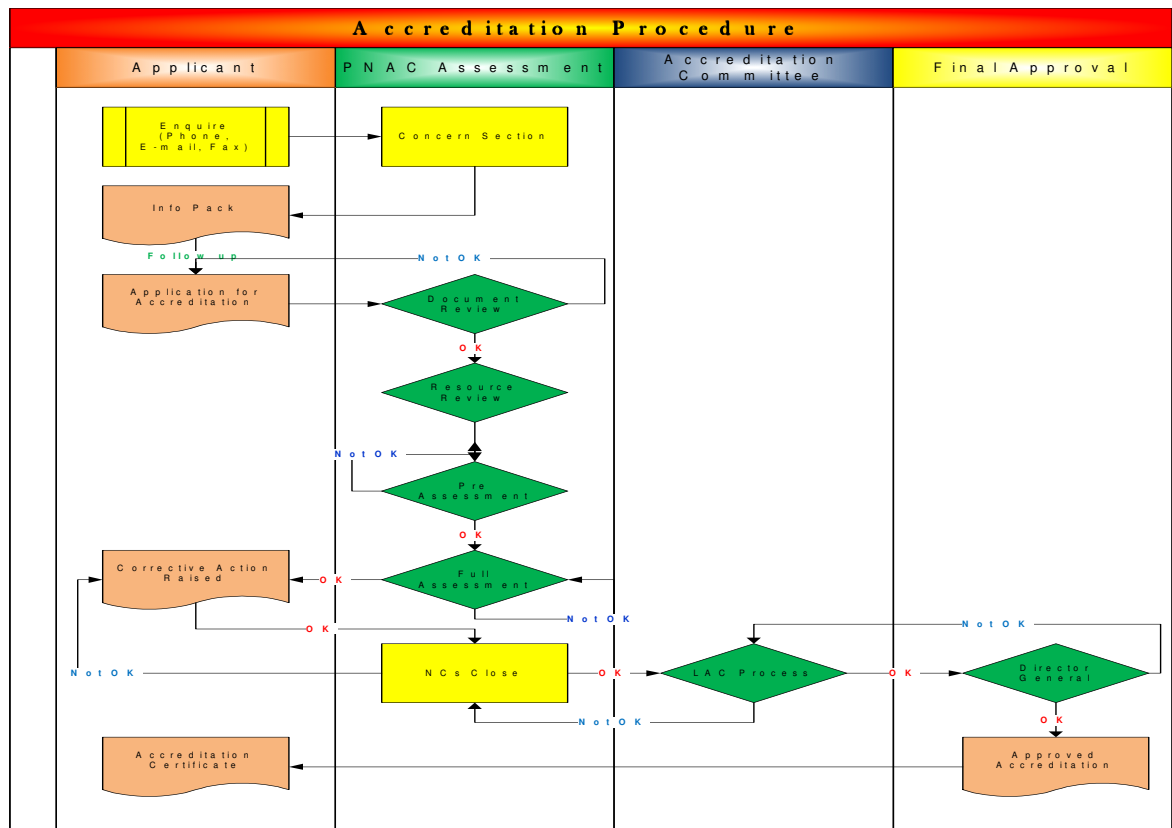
Accreditation Procedure

Applicant

PNAC Assessment

Accreditation Committee

Final Approval

Enquire (Phone, E-mail, Fax)

Concern Section

Info Pack

Follow up

Not OK

Application for Accreditation

Document Review

OK

Resource Review

Not OK

Pre Assessment

OK

Corrective Action Raised

OK

Full Assessment

Not OK

OK

Not OK

Not OK

NCs Close

OK

LAC Process

OK

Director General

Not OK

OK

Accreditation Certificate

Approved Accreditation